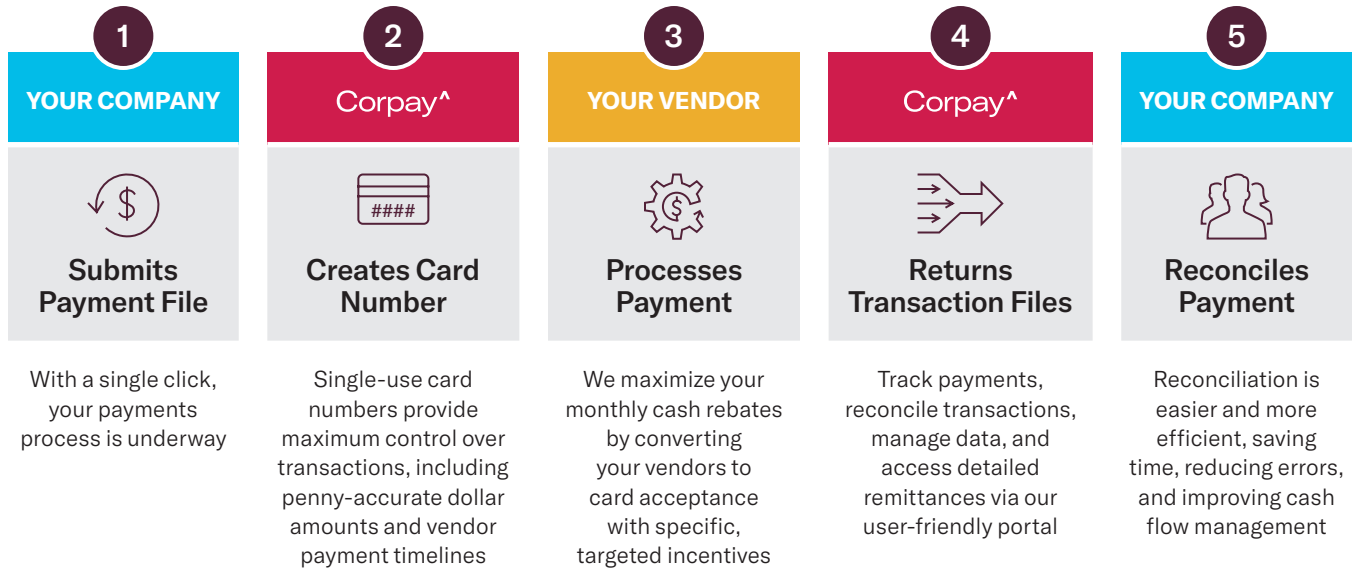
1

YOUR COMPANY

Submits Payment File

With a single click, your payments process is underway

2

Corpay^

####

Creates Card Number

Single-use card numbers provide maximum control over transactions, including penny-accurate dollar amounts and vendor payment timelines

3

YOUR VENDOR

Processes Payment

We maximize your monthly cash rebates by converting your vendors to card acceptance with specific, targeted incentives

4

Corpay^

Returns Transaction Files

Track payments, reconcile transactions, manage data, and access detailed remittances via our user-friendly portal

5

YOUR COMPANY

Reconciles Payment

Reconciliation is easier and more efficient, saving time, reducing errors, and improving cash flow management